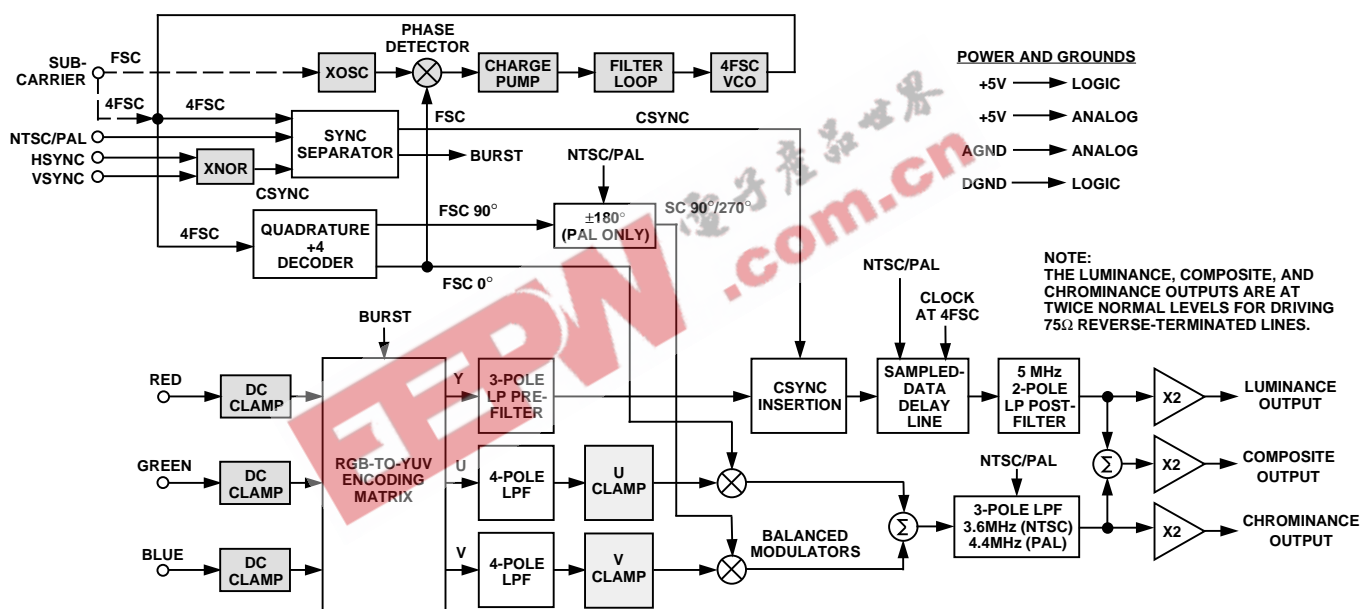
SUB-CARRIER
FSC
4FSC
4FSC
XOSC
PHASE DETECTOR
CHARGE PUMP
FILTER LOOP
4FSC VCO
POWER AND GROUNDS
+5V → LOGIC
+5V → ANALOG
AGND → ANALOG
DGND → LOGIC
NTSC/PAL
HSYNC
VSYNC
XNOR
SYNC SEPARATOR
FSC
CSYNC
BURST
CSYNC
NTSC/PAL
4FSC
QUADRATURE ÷4 DECODER
FSC 90°
±180° (PAL ONLY)
SC 90°/270°
FSC 0°
NOTE:
THE LUMINANCE, COMPOSITE, AND CHROMINANCE OUTPUTS ARE AT TWICE NORMAL LEVELS FOR DRIVING 75Ω REVERSE-TERMINATED LINES.
NTSC/PAL
CLOCK AT 4FSC
BURST
RED
DC CLAMP
Y
3-POLE LP PRE-FILTER
CSYNC INSERTION
SAMPLED-DATA DELAY LINE
5 MHz 2-POLE LP POST-FILTER
X2
LUMINANCE OUTPUT
GREEN
DC CLAMP
RGB-TO-YUV ENCODING MATRIX
U
4-POLE LPF
U CLAMP
NTSC/PAL
Σ
X2
COMPOSITE OUTPUT
Σ
3-POLE LPF 3.6MHz (NTSC) 4.4MHz (PAL)
X2
CHROMINANCE OUTPUT
BALANCED MODULATORS
BLUE
DC CLAMP
V
4-POLE LPF
V CLAMP
EDN
电子产品世界
.com.cn